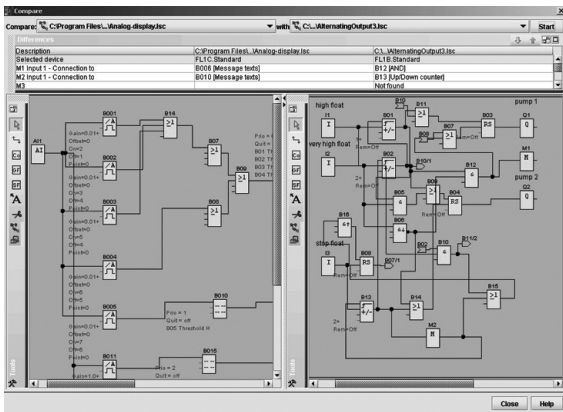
Compare

Compare: C:\Program Files\...\Analog-display.lsc with C:\...\AlternatingOutput3.lsc Start

Differences

| Description | C:\Program Files\...\Analog-display.lsc | C:\...\AlternatingOutput3.lsc |
|---|---|---|
| Selected device | FL1C.Standard | FL1B.Standard |
| M1 Input 1 - Connection to | B006 [Message texts] | B12 [AND] |
| M2 Input 1 - Connection to | B010 [Message texts] | B13 [Up/Down counter] |
| M3 | | Not found |

AI1
AI
B001
B002
B003
B004
B005
B006
B007
B008
B009
B010
B011
B014
B015
Gain=0.01+
Offset=0
Ch=0
Gain=0.01+
Offset=0
Ch=2
Gain=0.01+
Offset=0
Ch=4
Gain=0.01+
Offset=0
Ch=6
Gain=0.01+
Offset=0
Ch=7
Gain=0.01+
≥1
Prio = 1
Quit = off
B05 Threshold H
Prio = 2
Quit = off
Prio = 0
Quit = off

high float
very high float
step float
pump 1
pump 2
I1
I2
I3
B01
B02
B03
B04
B05
B06
B07
B08
B09
B10
B11
B12
B13
B14
B15
B16
B17
B18
B10/1
B11/2
B27/1
Q1
Q2
M1
M2
RS
Rem=Off
2+
Tools

Close Help